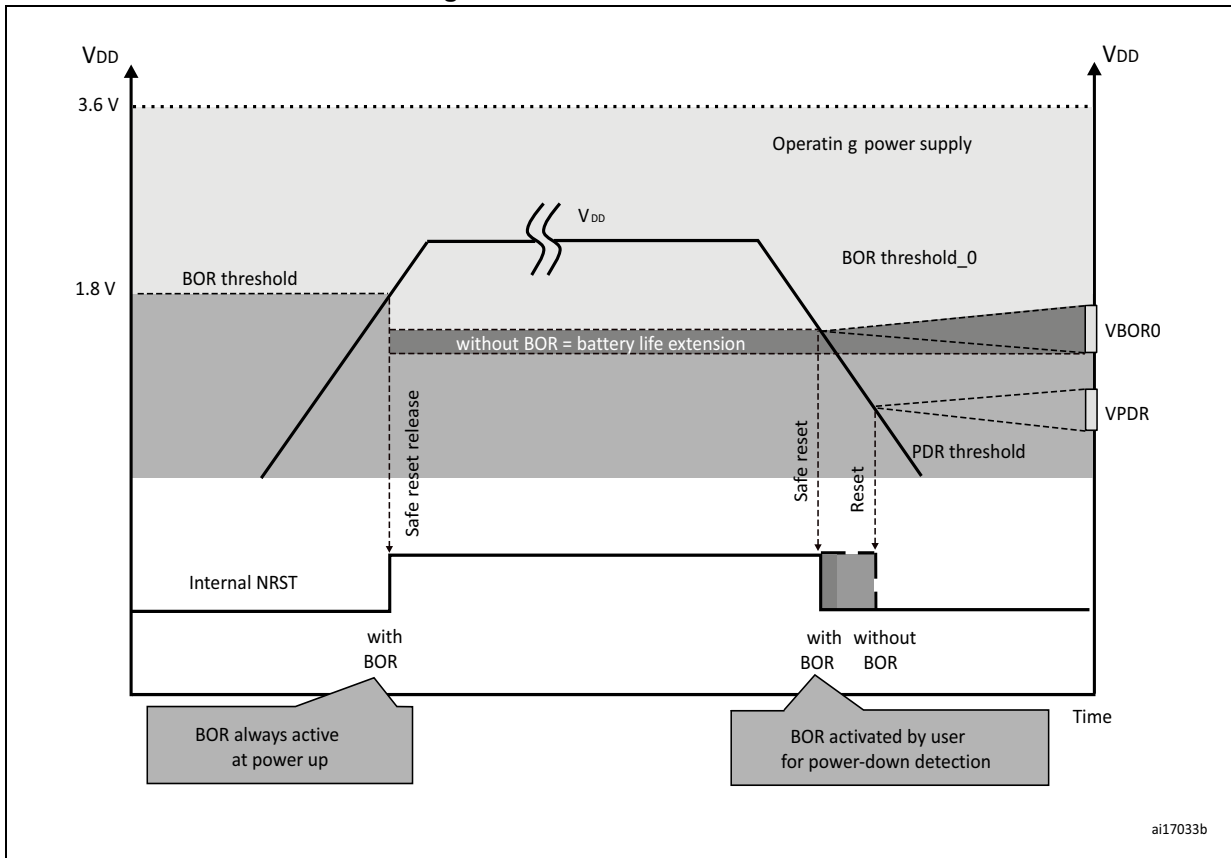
VDD

VDD

3.6 V

Operatin g power supply

$V_{DD}$

BOR threshold_0

1.8 V

BOR threshold

without BOR = battery life extension

VBOR0

Safe reset release

Safe reset

Reset

VPDR

PDR threshold

Internal NRST

with BOR

with BOR

without BOR

Time

BOR always active at power up

BOR activated by user for power-down detection

ai17033b